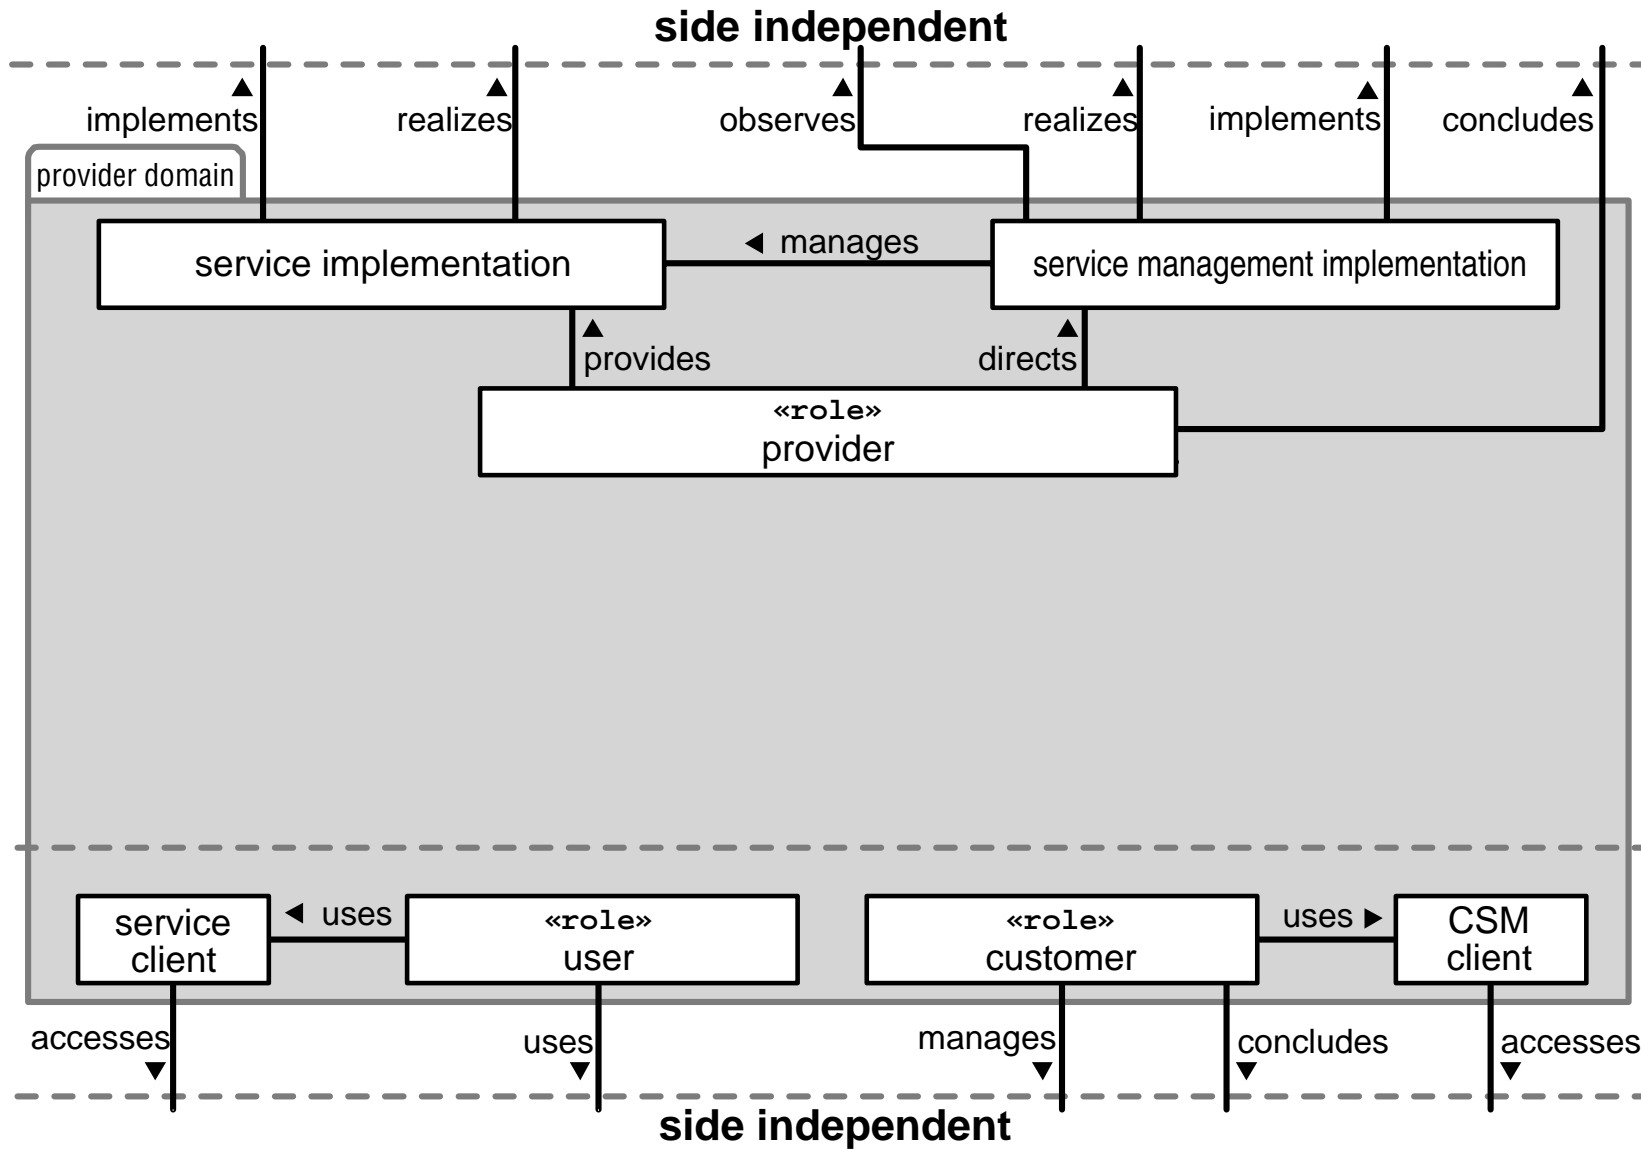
side independent

implements ▲

realizes ▲

observes ▲

realizes ▲

implements ▲

concludes ▲

provider domain

service implementation

◄ manages

service management implementation

▲ provides

directs ▲

«role»
provider

service client

◄ uses

«role»
user

«role»
customer

uses ►

CSM client

accesses ▼

uses ▼

manages ▼

concludes ▼

accesses ▼

side independent